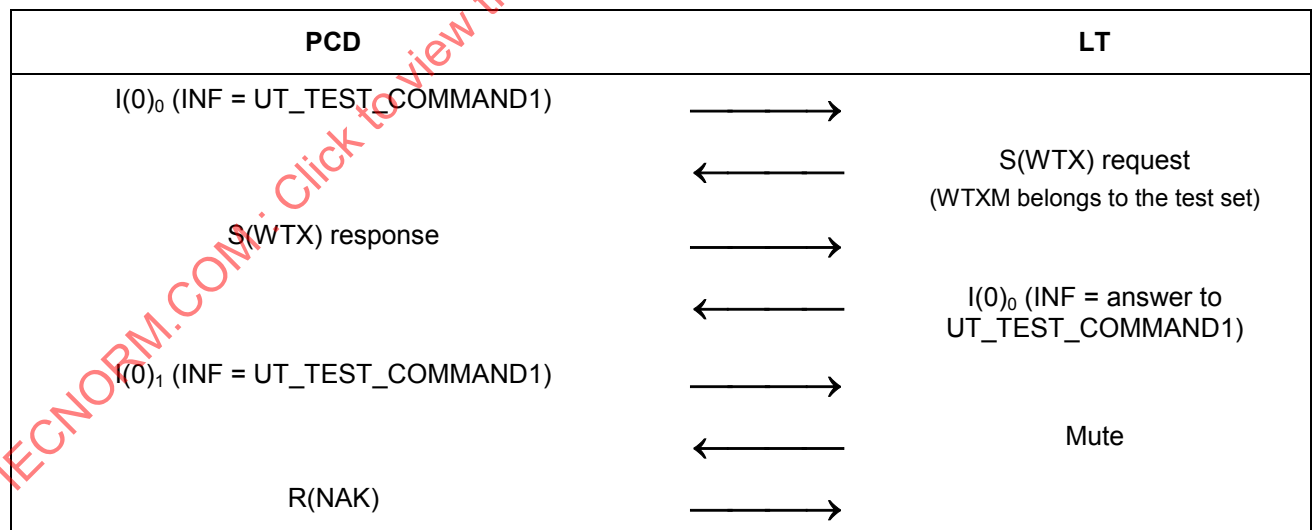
| PCD | | LT |
|---|---|---|
| $I(0)_0$ (INF = UT_TEST_COMMAND1) | → | |
| | ← | S(WTX) request (WTXM belongs to the test set) |
| S(WTX) response | → | |
| | ← | $I(0)_0$ (INF = answer to UT_TEST_COMMAND1) |
| $I(0)_1$ (INF = UT_TEST_COMMAND1) | → | |
| | ← | Mute |
| R(NAK) | → | |

IECNORM.COM: Click to view the